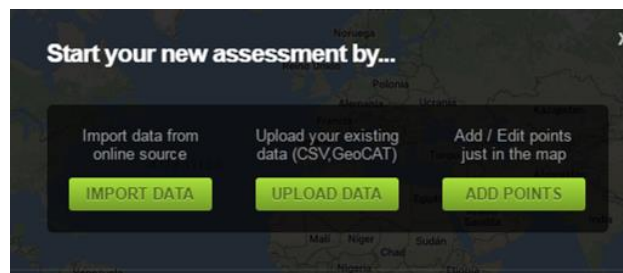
Noruega

Start your new assessment by...

Polonia

Alemania

Ucrania

Kazajstán

Import data from online source

IMPORT DATA

Upload your existing data (CSV,GeoCAT)

UPLOAD DATA

Add / Edit points just in the map

ADD POINTS

Mali

Níger

Sudán

Nigeria

Etiopía